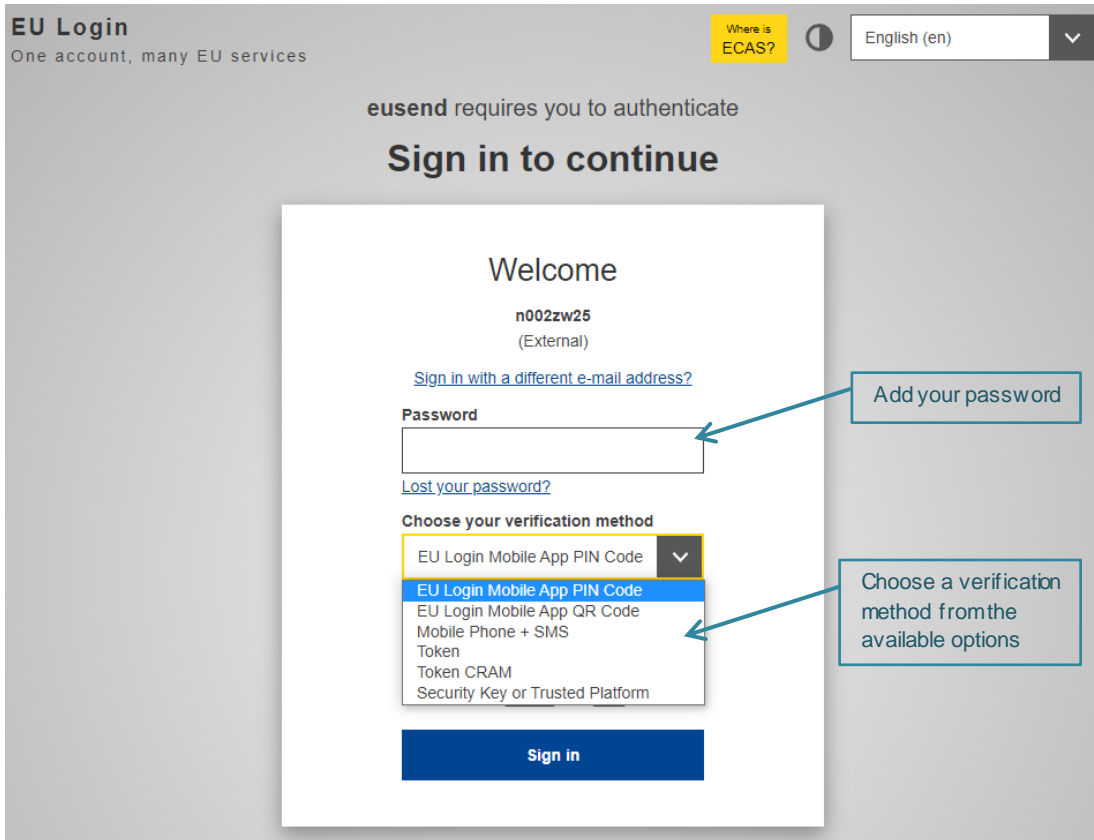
EU Login
One account, many EU services

Where is ECAS?

English (en)

eusend requires you to authenticate

Sign in to continue

Welcome

n002zw25

(External)

Sign in with a different e-mail address?

Password

Lost your password?

Choose your verification method

EU Login Mobile App PIN Code

EU Login Mobile App PIN Code
EU Login Mobile App QR Code
Mobile Phone + SMS
Token
Token CRAM
Security Key or Trusted Platform

Sign in

Add your password

Choose a verification method from the available options